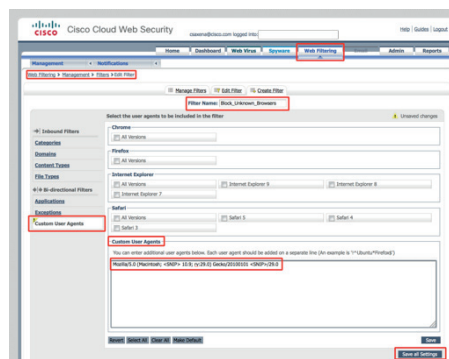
cisco Cisco Cloud Web Security

cswens@cisco.com logged into

Help | Guides | Logout

Home | Dashboard | Web Virus | Spyware | Web Filtering | Admin | Reports

Management | Notifications

Web Filtering > Management > Filters > Edit Filter

Manage Filters | Edit Filter | Create Filter

Filter Name: Block_Unknown_Browsers

Select the user agents to be included in the filter

Unsaved changes

Inbound Filters
Categories
Domains
Content Types
File Types
Bi-directional Filters
Applications
Exceptions
Custom User Agents

Chrome
All Versions

Firefox
All Versions

Internet Explorer
All Versions | Internet Explorer 9 | Internet Explorer 8
Internet Explorer 7

Safari
All Versions | Safari 5 | Safari 4
Safari 3

Custom User Agents

You can enter additional user agents below. Each user agent should be added on a separate line (An example is "*Ubuntu*Firefox")

Mozilla/5.0 (Macintosh; <SNIP> 10.9; rv:29.0) Gecko/20100101 <SNIP>/29.0

Revert | Select All | Clear All | Make Default

Save

Save all Settings